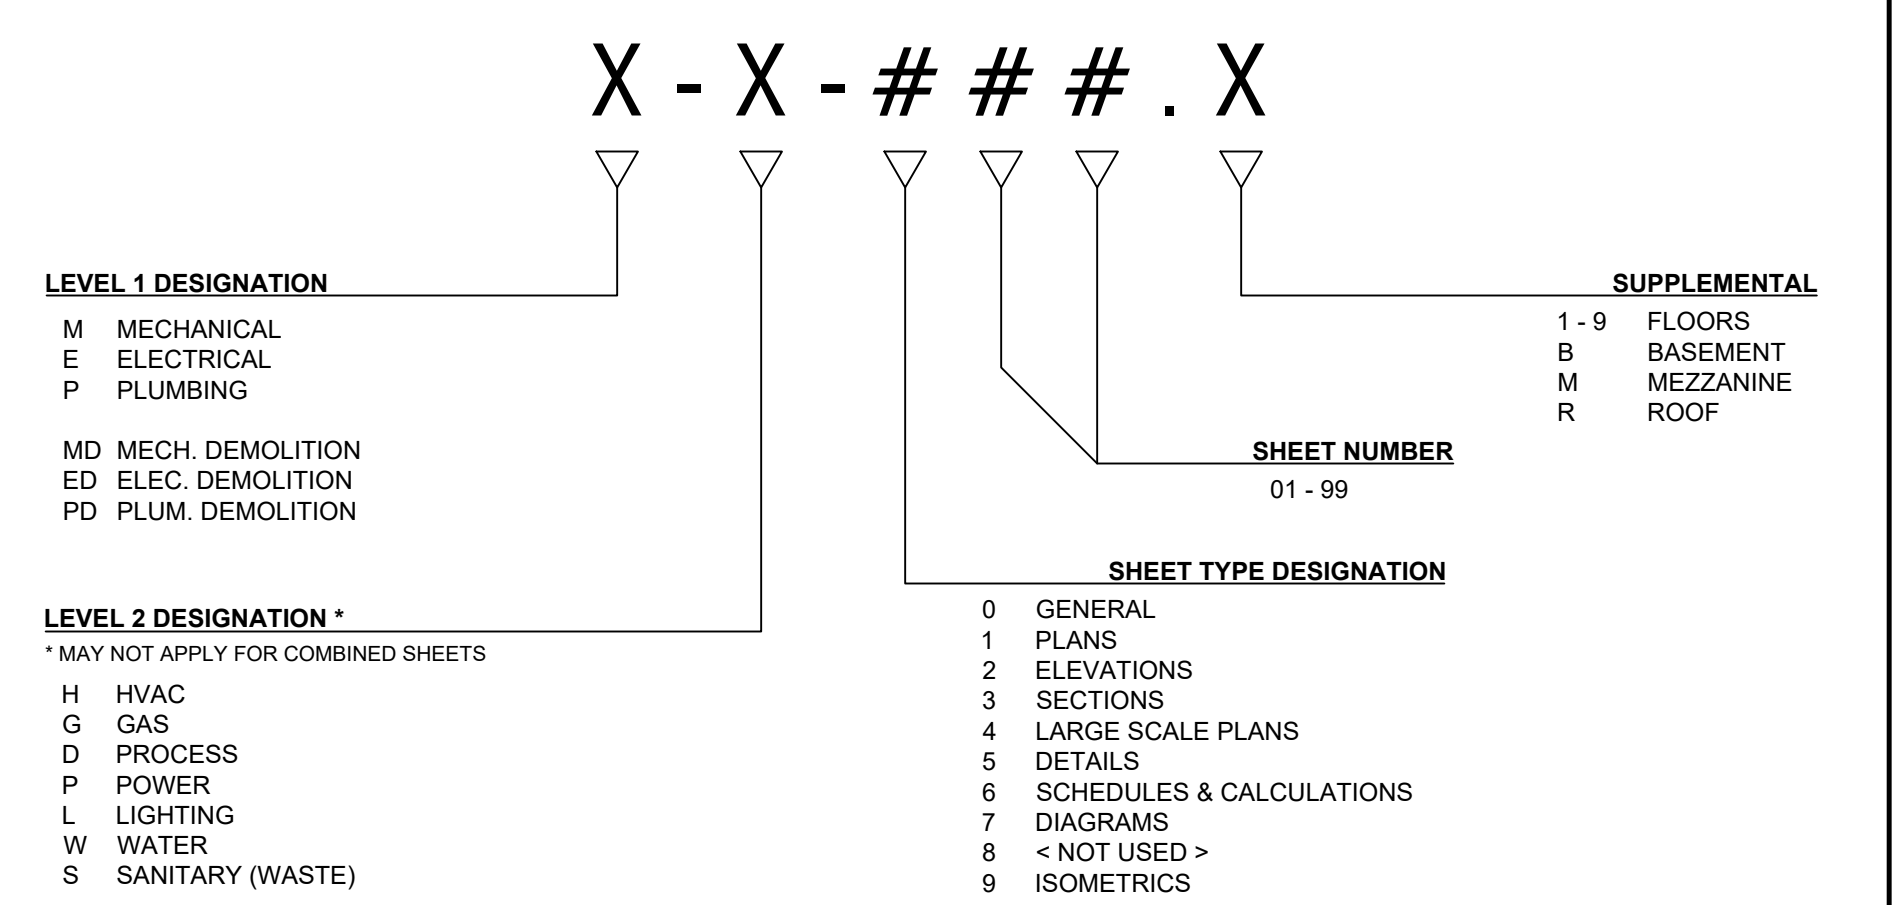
X - X - # # # . X

SUPPLEMENTAL

1 - 9 FLOORS
B BASEMENT
M MEZZANINE
R ROOF

LEVEL 1 DESIGNATION

M MECHANICAL
E ELECTRICAL
P PLUMBING

MD MECH. DEMOLITION
ED ELEC. DEMOLITION
PD PLUM. DEMOLITION

SHEET NUMBER

01 - 99

SHEET TYPE DESIGNATION

0 GENERAL
1 PLANS
2 ELEVATIONS
3 SECTIONS
4 LARGE SCALE PLANS
5 DETAILS
6 SCHEDULES & CALCULATIONS
7 DIAGRAMS
8 < NOT USED >
9 ISOMETRICS

LEVEL 2 DESIGNATION *

* MAY NOT APPLY FOR COMBINED SHEETS

H HVAC
G GAS
D PROCESS
P POWER
L LIGHTING
W WATER
S SANITARY (WASTE)